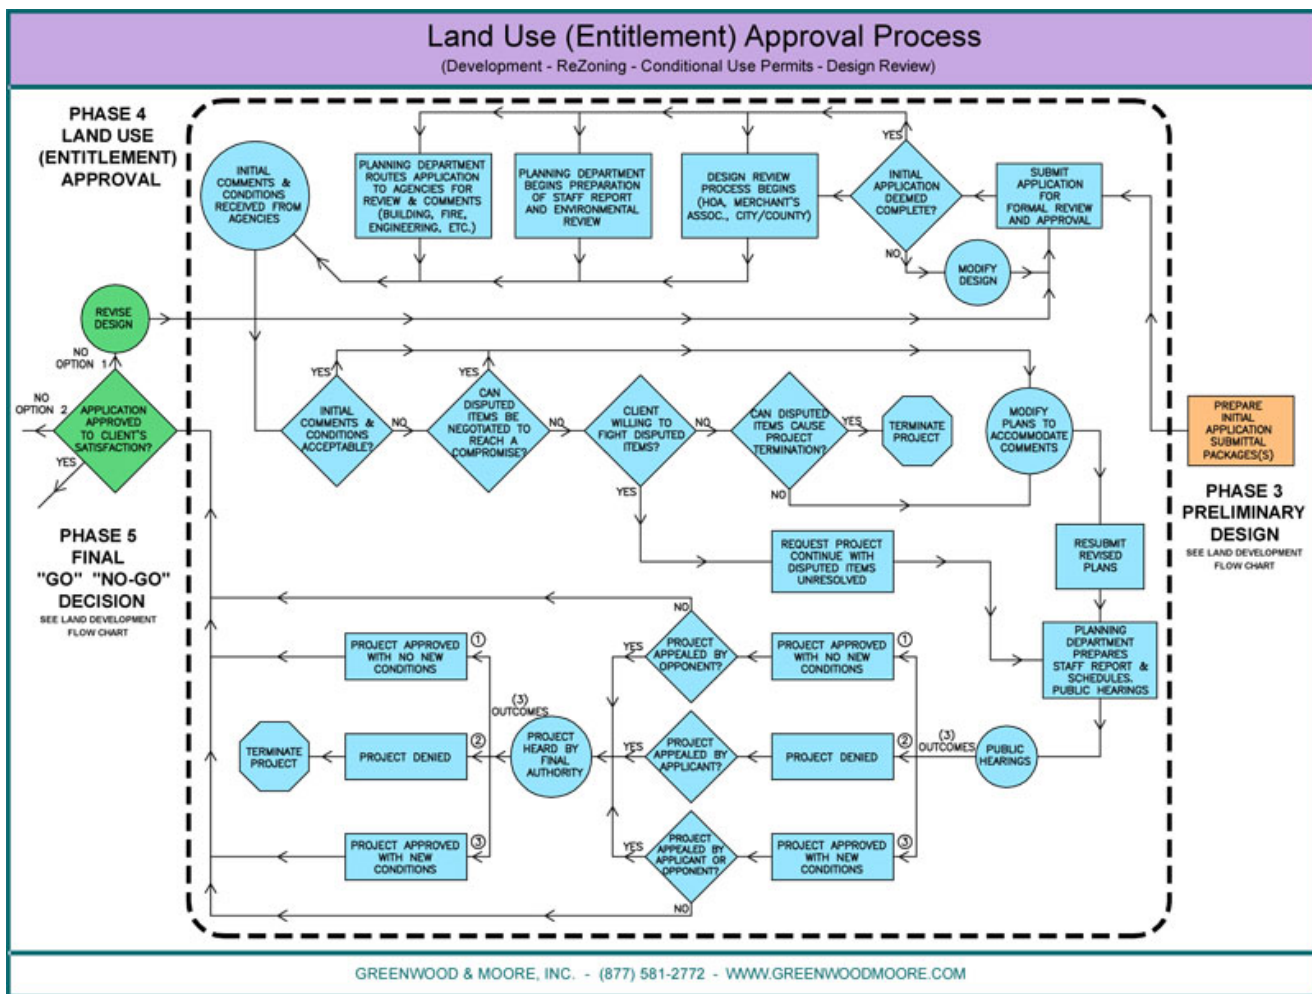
Land Use (Entitlement) Approval Process

(Development - ReZoning - Conditional Use Permits - Design Review)

PHASE 4 LAND USE (ENTITLEMENT) APPROVAL

INITIAL COMMENTS & CONDITIONS RECEIVED FROM AGENCIES

PLANNING DEPARTMENT ROUTES APPLICATION TO AGENCIES FOR REVIEW & COMMENTS (BUILDING, FIRE, ENGINEERING, ETC.)

PLANNING DEPARTMENT BEGINS PREPARATION OF STAFF REPORT AND ENVIRONMENTAL REVIEW

DESIGN REVIEW PROCESS BEGINS (HOA, MERCHANT'S ASSOC., CITY/COUNTY)

YES

INITIAL APPLICATION DEEMED COMPLETE?

NO

SUBMIT APPLICATION FOR FORMAL REVIEW AND APPROVAL

MODIFY DESIGN

REVISE DESIGN

NO OPTION 1

NO OPTION 2

APPLICATION APPROVED TO CLIENT'S SATISFACTION?

YES

YES

INITIAL COMMENTS & CONDITIONS ACCEPTABLE?

NO

YES

CAN DISPUTED ITEMS BE NEGOTIATED TO REACH A COMPROMISE?

NO

CLIENT WILLING TO FIGHT DISPUTED ITEMS?

NO

CAN DISPUTED ITEMS CAUSE PROJECT TERMINATION?

YES

TERMINATE PROJECT

NO

MODIFY PLANS TO ACCOMMODATE COMMENTS

PREPARE INITIAL APPLICATION SUBMITTAL PACKAGES(S)

PHASE 3 PRELIMINARY DESIGN

SEE LAND DEVELOPMENT FLOW CHART

YES

REQUEST PROJECT CONTINUE WITH DISPUTED ITEMS UNRESOLVED

RESUBMIT REVISED PLANS

PHASE 5 FINAL "GO" "NO-GO" DECISION

SEE LAND DEVELOPMENT FLOW CHART

NO

PROJECT APPROVED WITH NO NEW CONDITIONS ①

YES

PROJECT APPEALED BY OPPONENT?

PROJECT APPROVED WITH NO NEW CONDITIONS ①

PLANNING DEPARTMENT PREPARES STAFF REPORT & SCHEDULES. PUBLIC HEARINGS

(3) OUTCOMES

PROJECT HEARD BY FINAL AUTHORITY

TERMINATE PROJECT

PROJECT DENIED ②

YES

PROJECT APPEALED BY APPLICANT?

PROJECT DENIED ②

(3) OUTCOMES

PUBLIC HEARINGS

PROJECT APPROVED WITH NEW CONDITIONS ③

YES

PROJECT APPEALED BY APPLICANT OR OPPONENT?

PROJECT APPROVED WITH NEW CONDITIONS ③

NO

GREENWOOD & MOORE, INC. - (877) 581-2772 - WWW.GREENWOODMOORE.COM